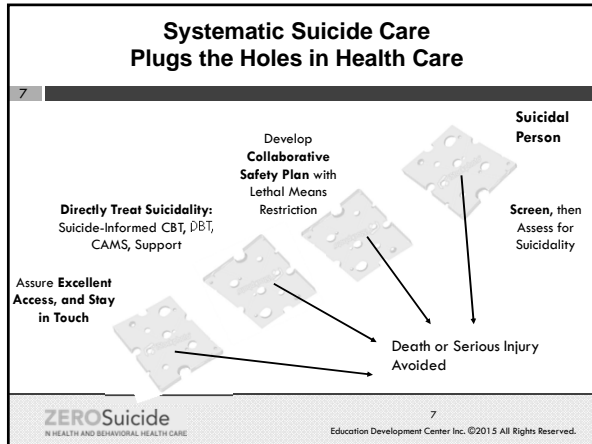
Systematic Suicide Care Plugs the Holes in Health Care

7

Suicidal Person

Screen, then Assess for Suicidality

Develop Collaborative Safety Plan with Lethal Means Restriction

Directly Treat Suicidality: Suicide-Informed CBT, DBT, CAMS, Support

Assure Excellent Access, and Stay in Touch

Death or Serious Injury Avoided

ZEROSuicide
IN HEALTH AND BEHAVIORAL HEALTH CARE

7

Education Development Center Inc. ©2015 All Rights Reserved.